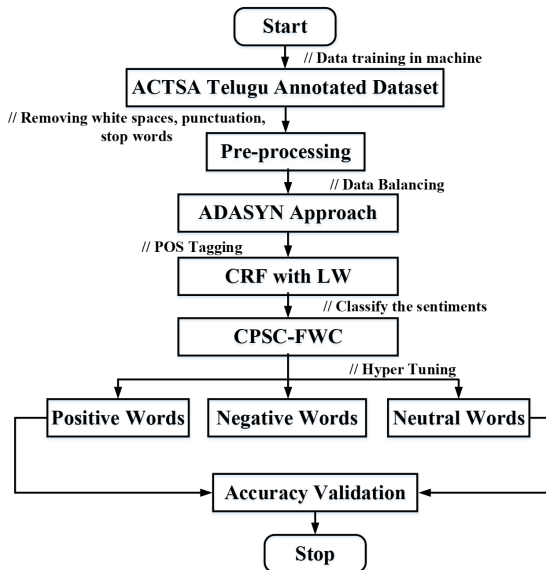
Start

// Data training in machine

ACTSA Telugu Annotated Dataset

// Removing white spaces, punctuation, stop words

Pre-processing

// Data Balancing

ADASYN Approach

// POS Tagging

CRF with LW

// Classify the sentiments

CPSC-FWC

// Hyper Tuning

Positive Words

Negative Words

Neutral Words

Accuracy Validation

Stop